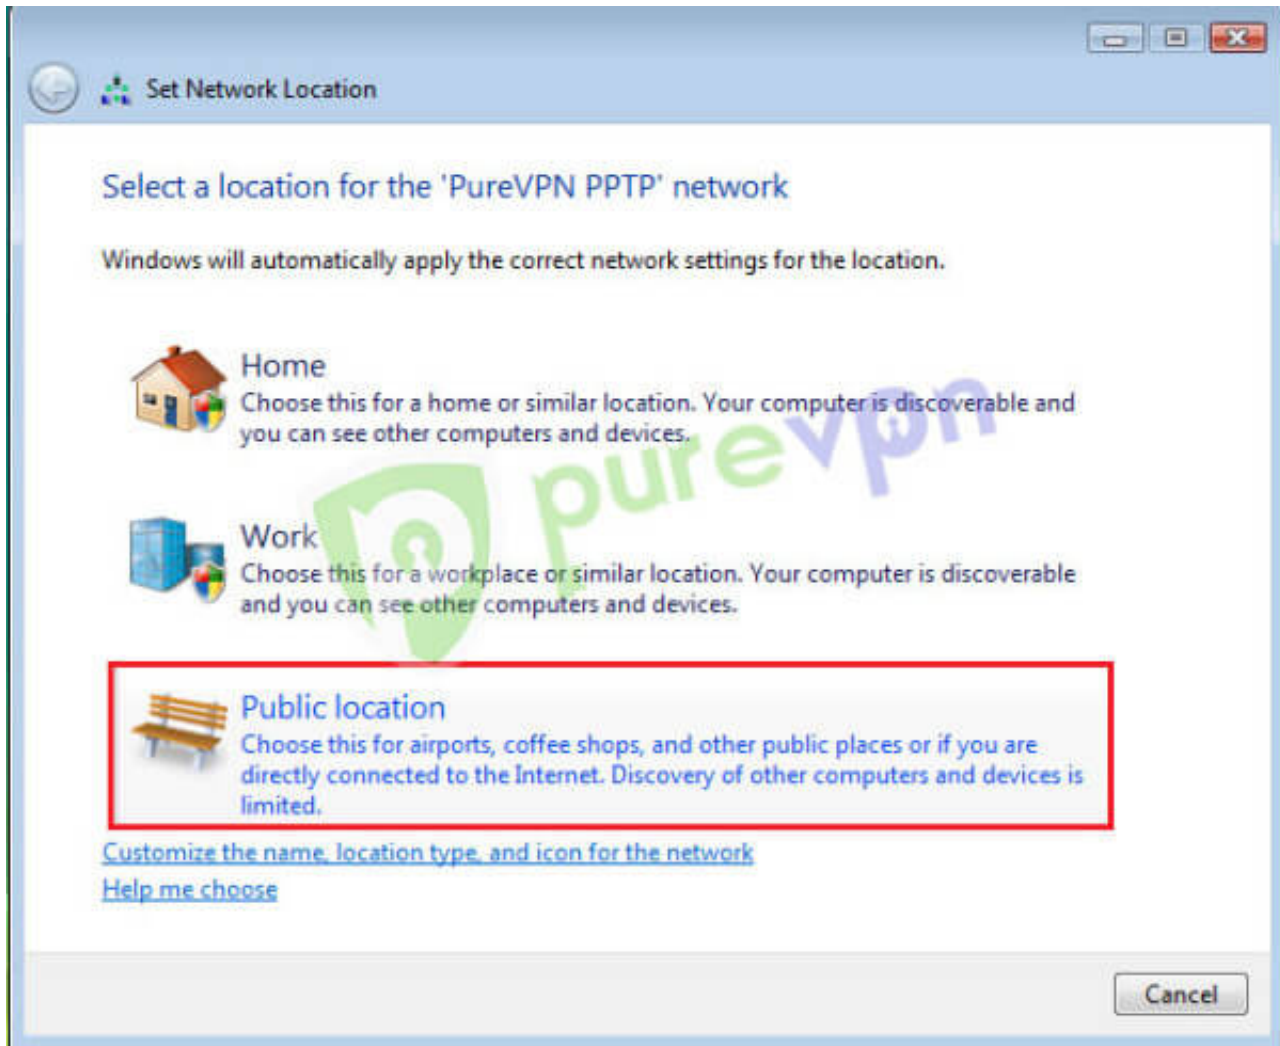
Set Network Location

Select a location for the 'PureVPN PPTP' network

Windows will automatically apply the correct network settings for the location.

Home
Choose this for a home or similar location. Your computer is discoverable and you can see other computers and devices.

purevpn

Work
Choose this for a workplace or similar location. Your computer is discoverable and you can see other computers and devices.

Public location
Choose this for airports, coffee shops, and other public places or if you are directly connected to the Internet. Discovery of other computers and devices is limited.

Customize the name, location type, and icon for the network
Help me choose

Cancel